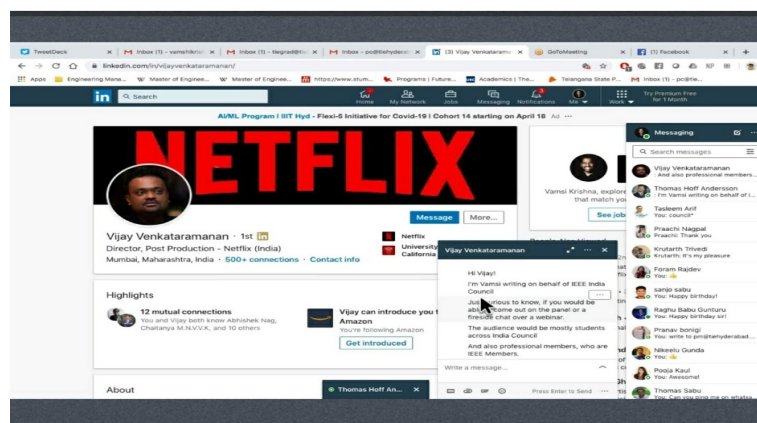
TweetDeck | Inbox (1) - vamshikris | Inbox (1) - tlegrad@ | Inbox - pc@tiehyders | (3) Vijay Venkataraman | GoToMeeting | (1) Facebook

linkedin.com/in/vijayvenkataraman/

Apps | Engineering Mana... | Master of Enginee... | Master of Engine... | https://www.stum... | Programs | Future... | Academics | The... | Telangana State P... | Inbox (1) - pc@tie...

in | Search | Home | My Network | Jobs | Messaging | Notifications | Me | Work | Try Premium Free for 1 Month

AI/ML Program | IIIT Hyd - Flexi-5 Initiative for Covid-19 | Cohort 14 starting on April 18 Ad

NETFLIX

Message | More...

Vijay Venkataraman · 1st
Director, Post Production - Netflix (India)
Mumbai, Maharashtra, India · 500+ connections · Contact info

Netflix
University of California

Vamsi Krishna, explore ... that match yo...
See job...

Highlights

12 mutual connections
You and Vijay both know Abhishek Nag, Chaitanya M.N.V.V.K, and 10 others

Vijay can introduce you t... Amazon
You're following Amazon
Get introduced

About

Thomas Hoff An...

Vijay Venkataraman

Hi Vijay!
I'm Vamsi writing on behalf of IEEE India Council
Just curious to know, if you would be able to come out on the panel or a fireside chat over a webinar.
The audience would be mostly students across India Council
And also professional members, who are IEEE Members.

Write a message...
Press Enter to Send

Messaging
Search messages
Vijay Venkataraman
And also professional members...
Thomas Hoff Andersson
I'm Vamsi writing on behalf of...
Tasleem Arif
You: council*
Praachi Nagpal
Praachi: Happy birthday!
Krutarth Trivedi
Krutarth: It's my pleasure
Foram Rajdev
You: 👍
sanjo sabu
You: Happy birthday!
Raghu Babu Gunturu
You: Happy birthday sir!
Pranav bonigi
You: write to pm@tiehyderabad....
Nikeelu Gunda
You: 👍
Pooja Kaul
You: Awesome!
Thomas Sabu
You: Can you ping me on whatsa...